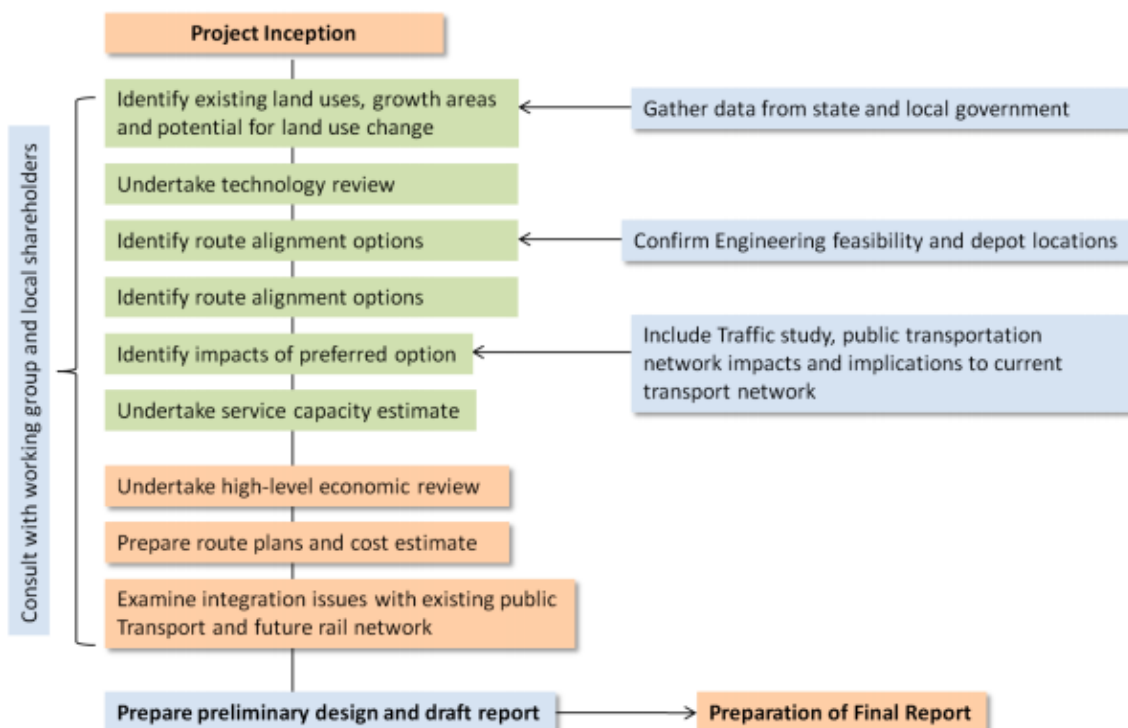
Project Inception

Consult with working group and local shareholders

Identify existing land uses, growth areas and potential for land use change

Gather data from state and local government

Undertake technology review

Identify route alignment options

Confirm Engineering feasibility and depot locations

Identify route alignment options

Identify impacts of preferred option

Include Traffic study, public transportation network impacts and implications to current transport network

Undertake service capacity estimate

Undertake high-level economic review

Prepare route plans and cost estimate

Examine integration issues with existing public Transport and future rail network

Prepare preliminary design and draft report

Preparation of Final Report